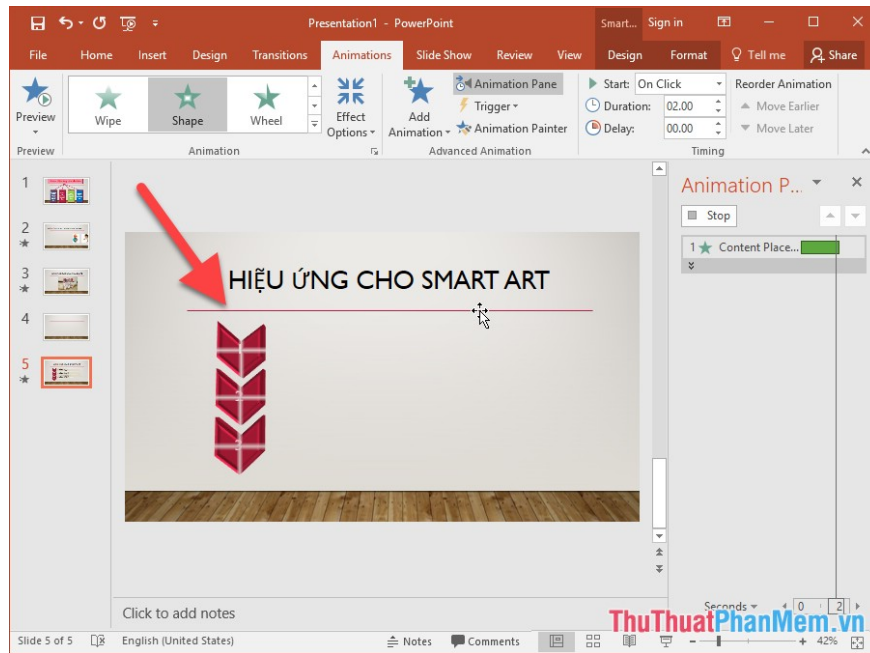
Presentation1 - PowerPoint

Smart... Sign in

File Home Insert Design Transitions Animations Slide Show Review View Design Format Tell me Share

Preview

Wipe Shape Wheel

Effect Options

Add Animation

Animation Pane

Trigger

Animation Painter

Start: On Click

Duration: 02.00

Delay: 00.00

Reorder Animation

Move Earlier

Move Later

Preview Animation Advanced Animation Timing

1

2

3

4

5

HIỆU ỨNG CHO SMART ART

Animation P...

Stop

1 Content Place...

Click to add notes

Seconds 0 2

Slide 5 of 5 English (United States) Notes Comments 42%

ThuThuatPhanMem.vn